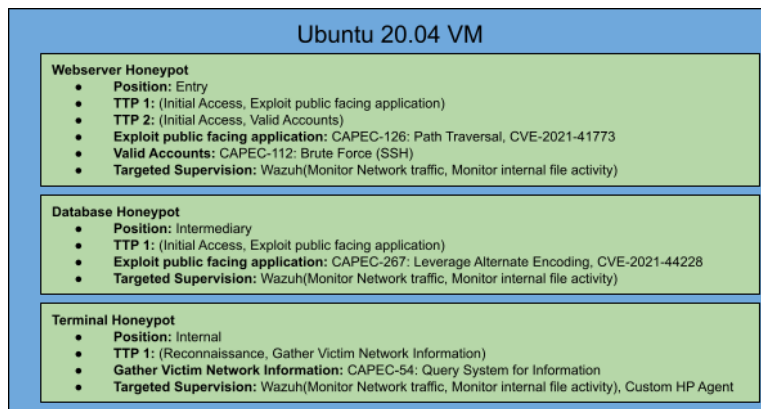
Ubuntu 20.04 VM

Webserver Honeypot
- Position: Entry
- TTP 1: (Initial Access, Exploit public facing application)
- TTP 2: (Initial Access, Valid Accounts)
- Exploit public facing application: CAPEC-126: Path Traversal, CVE-2021-41773
- Valid Accounts: CAPEC-112: Brute Force (SSH)
- Targeted Supervision: Wazuh(Monitor Network traffic, Monitor internal file activity)

Database Honeypot
- Position: Intermediary
- TTP 1: (Initial Access, Exploit public facing application)
- Exploit public facing application: CAPEC-267: Leverage Alternate Encoding, CVE-2021-44228
- Targeted Supervision: Wazuh(Monitor Network traffic, Monitor internal file activity)

Terminal Honeypot
- Position: Internal
- TTP 1: (Reconnaissance, Gather Victim Network Information)
- Gather Victim Network Information: CAPEC-54: Query System for Information
- Targeted Supervision: Wazuh(Monitor Network traffic, Monitor internal file activity), Custom HP Agent